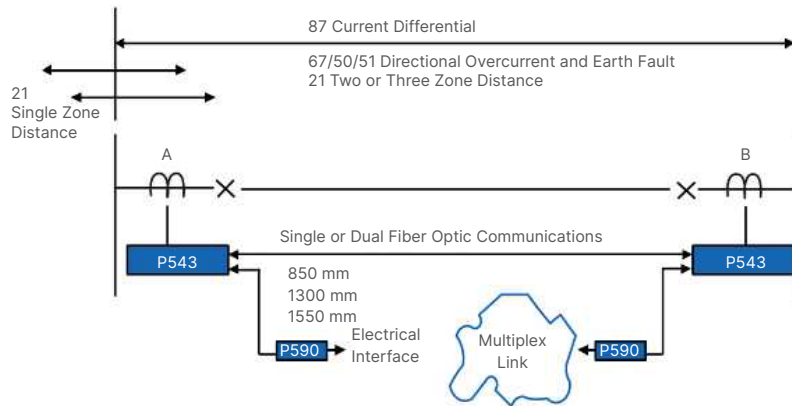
87 Current Differential

67/50/51 Directional Overcurrent and Earth Fault
21 Two or Three Zone Distance

21
Single Zone
Distance

A

B

Single or Dual Fiber Optic Communications

P543

P543

850 mm
1300 mm
1550 mm

P590

Electrical
Interface

Multiplex
Link

P590